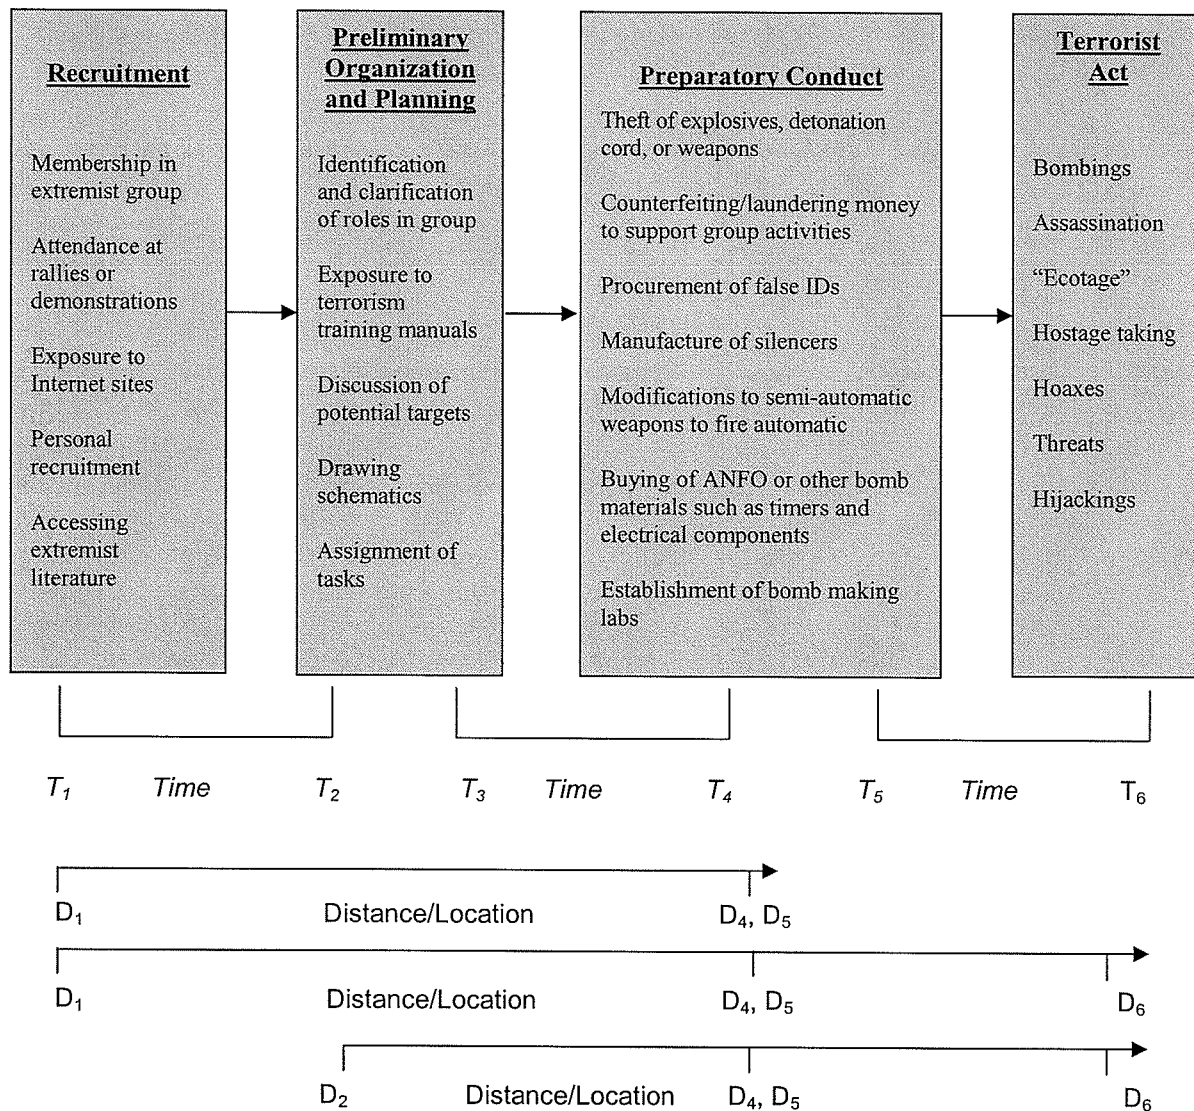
Recruitment

Membership in extremist group

Attendance at rallies or demonstrations

Exposure to Internet sites

Personal recruitment

Accessing extremist literature

Preliminary Organization and Planning

Identification and clarification of roles in group

Exposure to terrorism training manuals

Discussion of potential targets

Drawing schematics

Assignment of tasks

Preparatory Conduct

Theft of explosives, detonation cord, or weapons

Counterfeiting/laundering money to support group activities

Procurement of false IDs

Manufacture of silencers

Modifications to semi-automatic weapons to fire automatic

Buying of ANFO or other bomb materials such as timers and electrical components

Establishment of bomb making labs

Terrorist Act

Bombings

Assassination

"Ecotage"

Hostage taking

Hoaxes

Threats

Hijackings

$T_1$ Time $T_2$ $T_3$ Time $T_4$ $T_5$ Time $T_6$

$D_1$ Distance/Location $D_4$, $D_5$

$D_1$ Distance/Location $D_4$, $D_5$ $D_6$

$D_2$ Distance/Location $D_4$, $D_5$ $D_6$